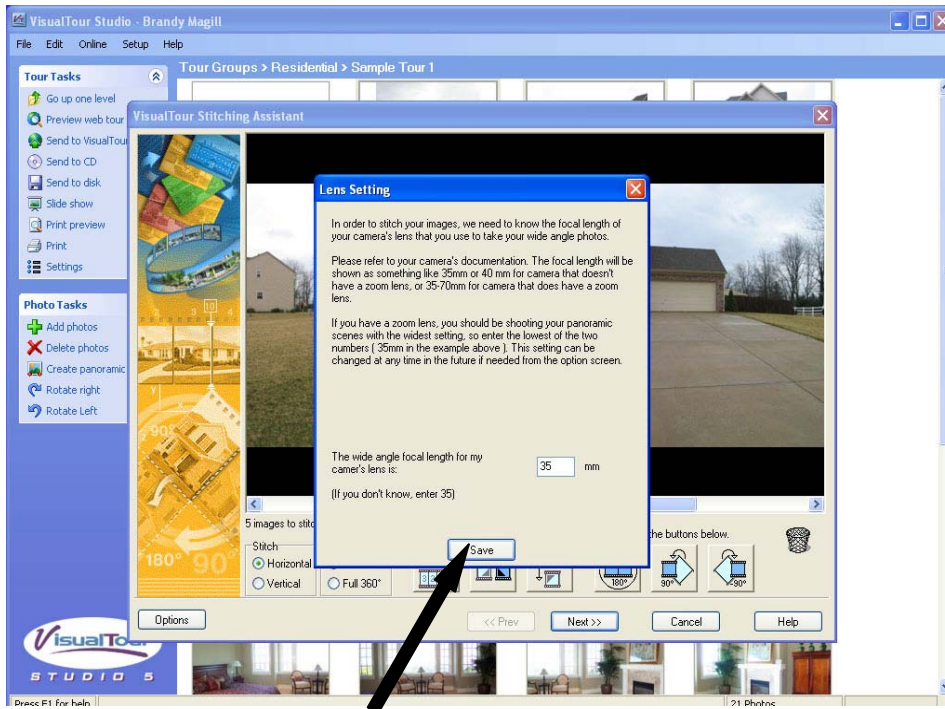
VisualTour Studio - Brandy Magill

File Edit Online Setup Help

Tour Tasks

Go up one level
Preview web tour
Send to VisualTour
Send to CD
Send to disk
Slide show
Print preview
Print
Settings

Photo Tasks

Add photos
Delete photos
Create panoramic
Rotate right
Rotate Left

Tour Groups > Residential > Sample Tour 1

VisualTour Stitching Assistant

Lens Setting

In order to stitch your images, we need to know the focal length of your camera's lens that you use to take your wide angle photos.

Please refer to your camera's documentation. The focal length will be shown as something like 35mm or 40 mm for camera that doesn't have a zoom lens, or 35-70mm for camera that does have a zoom lens.

If you have a zoom lens, you should be shooting your panoramic scenes with the widest setting, so enter the lowest of the two numbers ( 35mm in the example above ). This setting can be changed at any time in the future if needed from the option screen.

The wide angle focal length for my camer's lens is:

35 mm

(If you don't know, enter 35)

Save

5 images to stit

the buttons below.

Stitch
Horizontal
Vertical
Full 360°

180° 90°

90° 90°

Options
<< Prev
Next >>
Cancel
Help

VisualTour
STUDIO 5

Press F1 for help
21 Photos